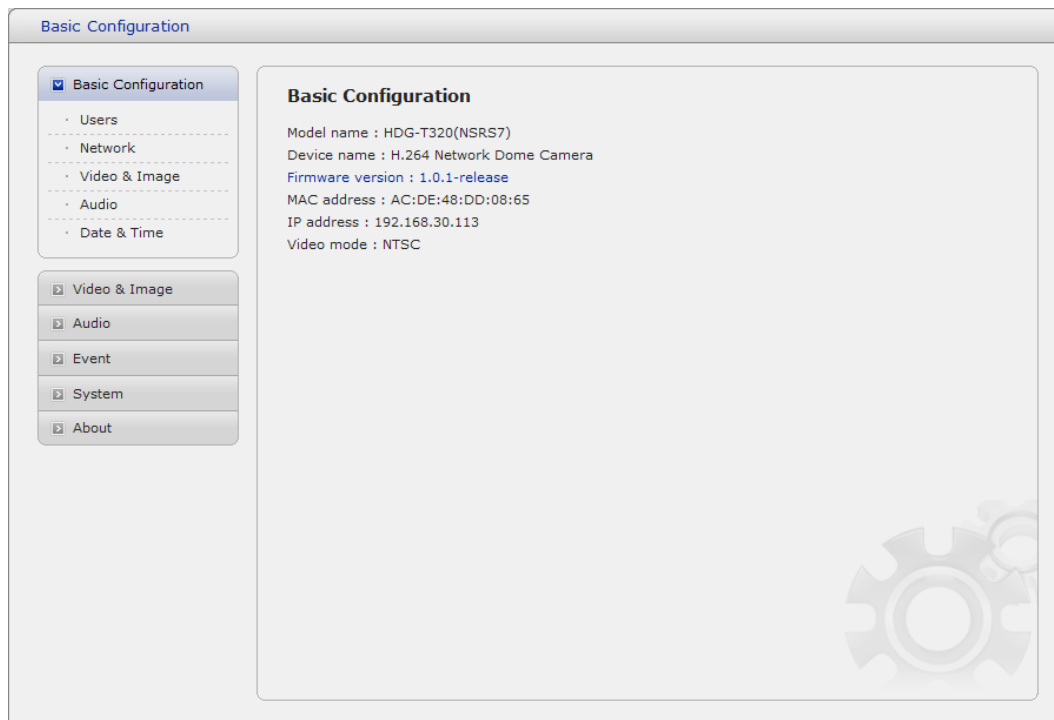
Basic Configuration

Basic Configuration
· Users
· Network
· Video & Image
· Audio
· Date & Time

Video & Image
Audio
Event
System
About

Basic Configuration

Model name : HDG-T320(NSRS7)
Device name : H.264 Network Dome Camera
Firmware version : 1.0.1-release
MAC address : AC:DE:48:DD:08:65
IP address : 192.168.30.113
Video mode : NTSC